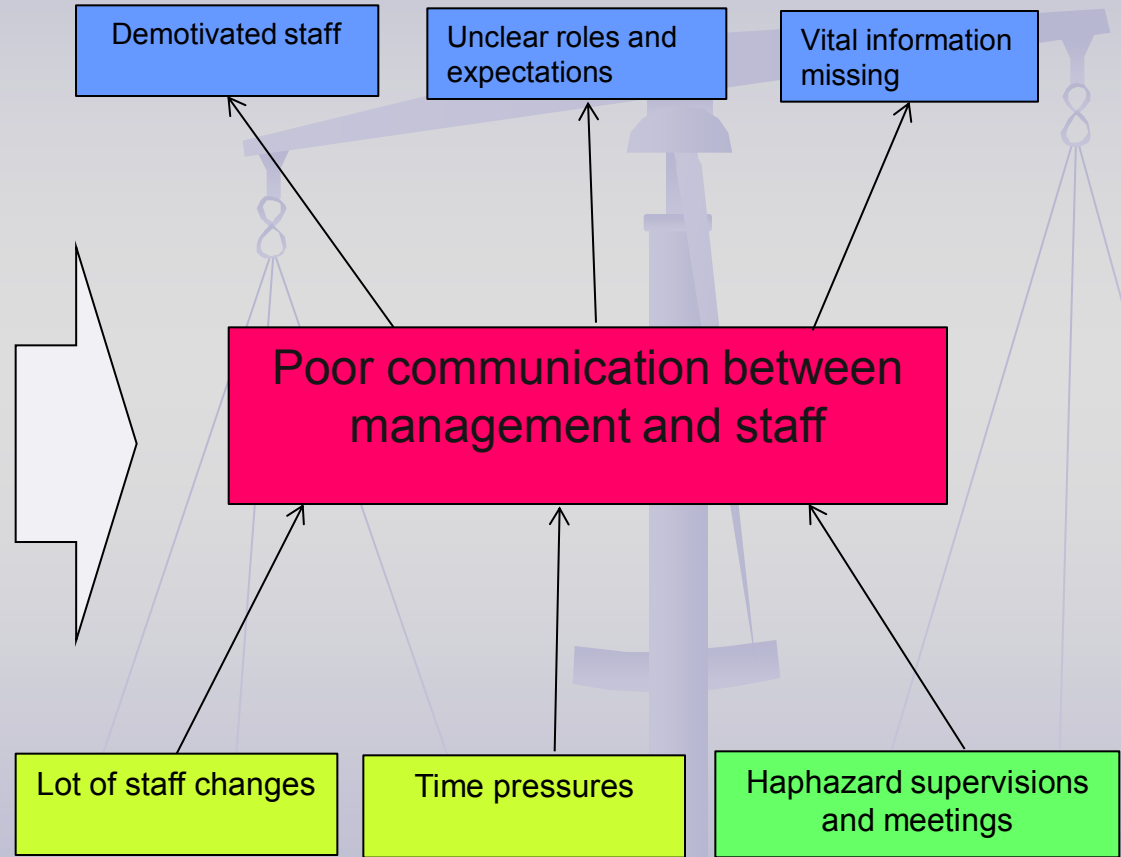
Demotivated staff

Unclear roles and expectations

Vital information missing

Poor communication between management and staff

Lot of staff changes

Time pressures

Haphazard supervisions and meetings